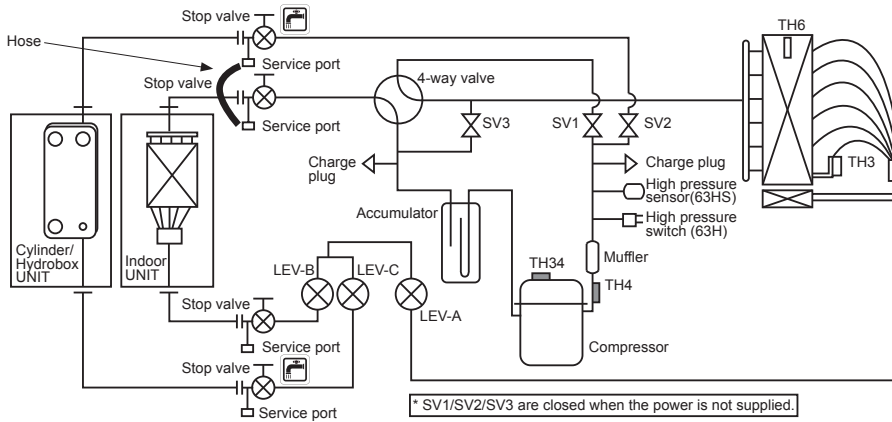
Stop valve

Hose

Service port

Stop valve

Service port

4-way valve

SV3

SV1

SV2

TH6

Charge plug

Charge plug

High pressure sensor(63HS)

High pressure switch (63H)

TH3

Accumulator

Muffler

Cylinder/ Hydrobox UNIT

Indoor UNIT

LEV-B

LEV-C

LEV-A

TH34

TH4

Stop valve

Service port

Compressor

Stop valve

Service port

* SV1/SV2/SV3 are closed when the power is not supplied.